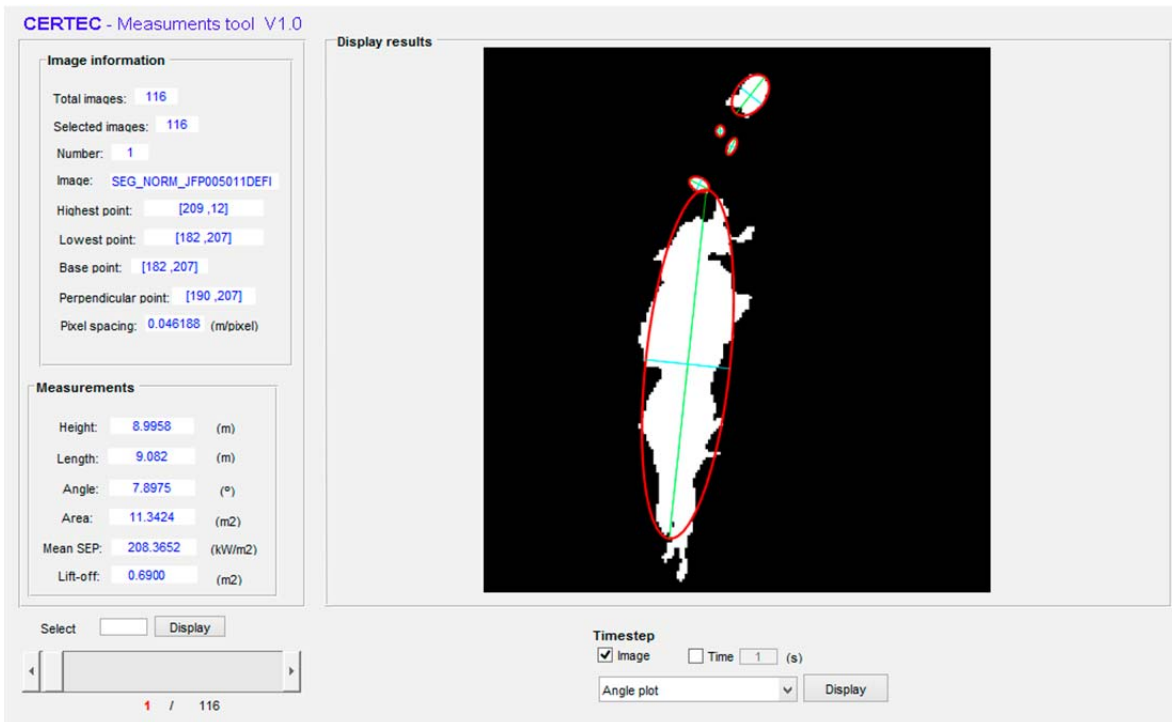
CERTEC - Measuments tool V1.0

Image information

Total images: 116

Selected images: 116

Number: 1

Image: SEG_NORM_JFP005011DEFI

Highest point: [209 ,12]

Lowest point: [182 ,207]

Base point: [182 ,207]

Perpendicular point: [190 ,207]

Pixel spacing: 0.046188 (m/pixel)

Measurements

Height: 8.9958 (m)

Length: 9.082 (m)

Angle: 7.8975 (º)

Area: 11.3424 (m2)

Mean SEP: 208.3652 (kW/m2)

Lift-off: 0.6900 (m2)

Select Display

1 / 116

Display results

Timestep

Image Time 1 (s)

Angle plot Display